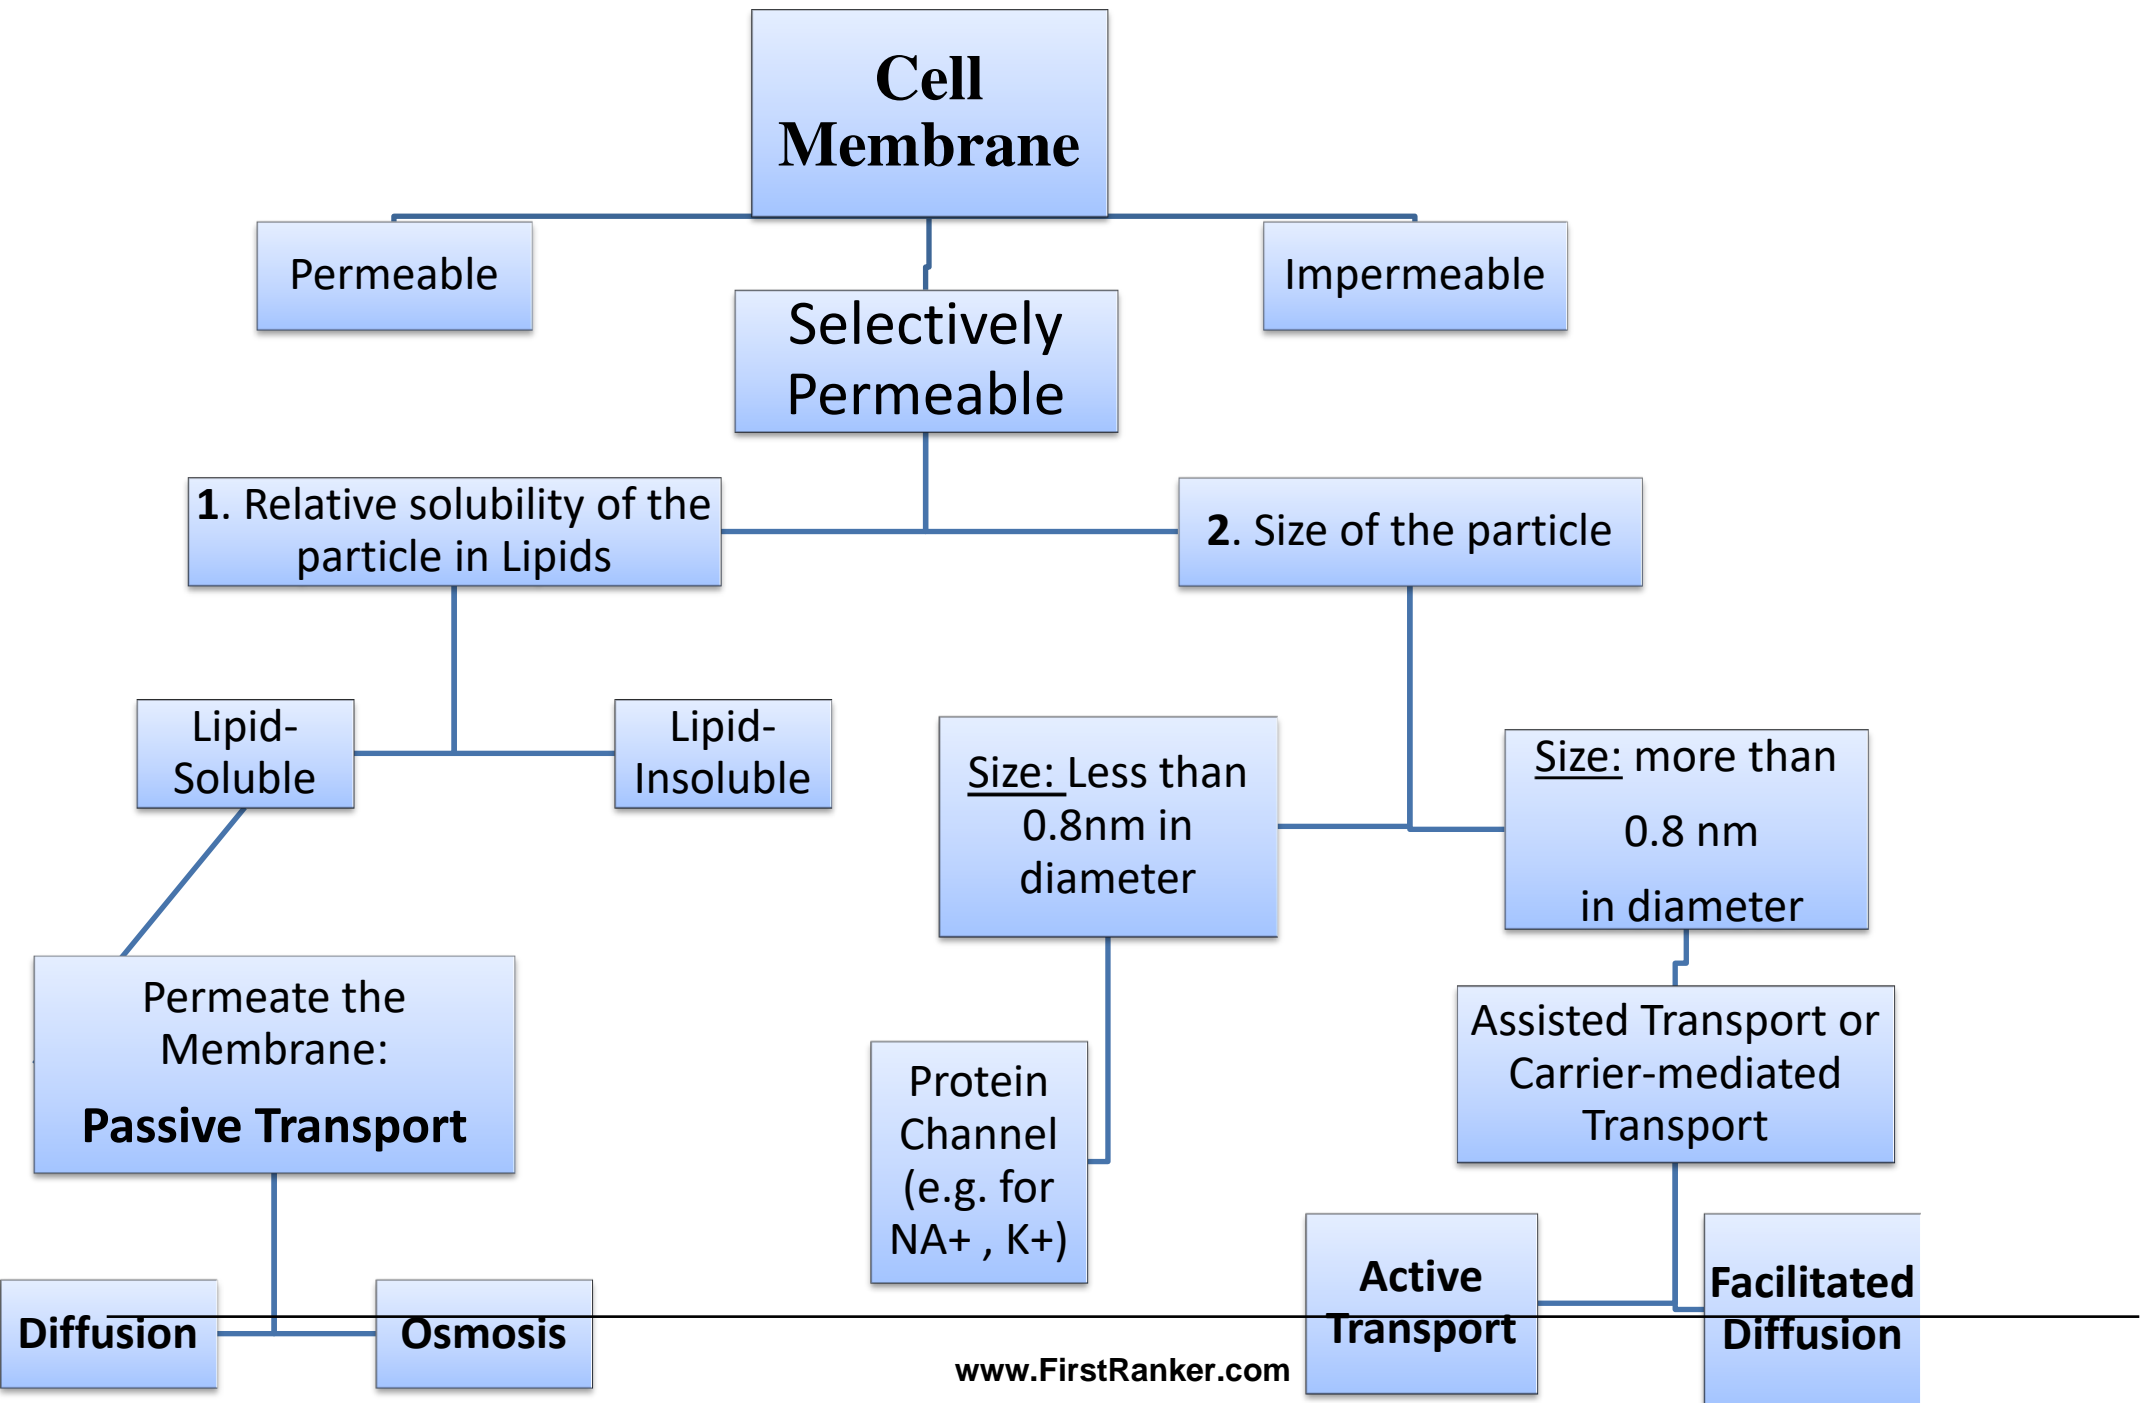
Cell Membrane

Permeable

Selectively Permeable

Impermeable

1. Relative solubility of the particle in Lipids

2. Size of the particle

Lipid-Soluble

Lipid-Insoluble

Size: Less than 0.8nm in diameter

Size: more than 0.8 nm in diameter

Permeate the Membrane:

Passive Transport

Protein Channel (e.g. for NA+ , K+)

Assisted Transport or Carrier-mediated Transport

Diffusion

Osmosis

Active Transport

Facilitated Diffusion

www.FirstRanker.com